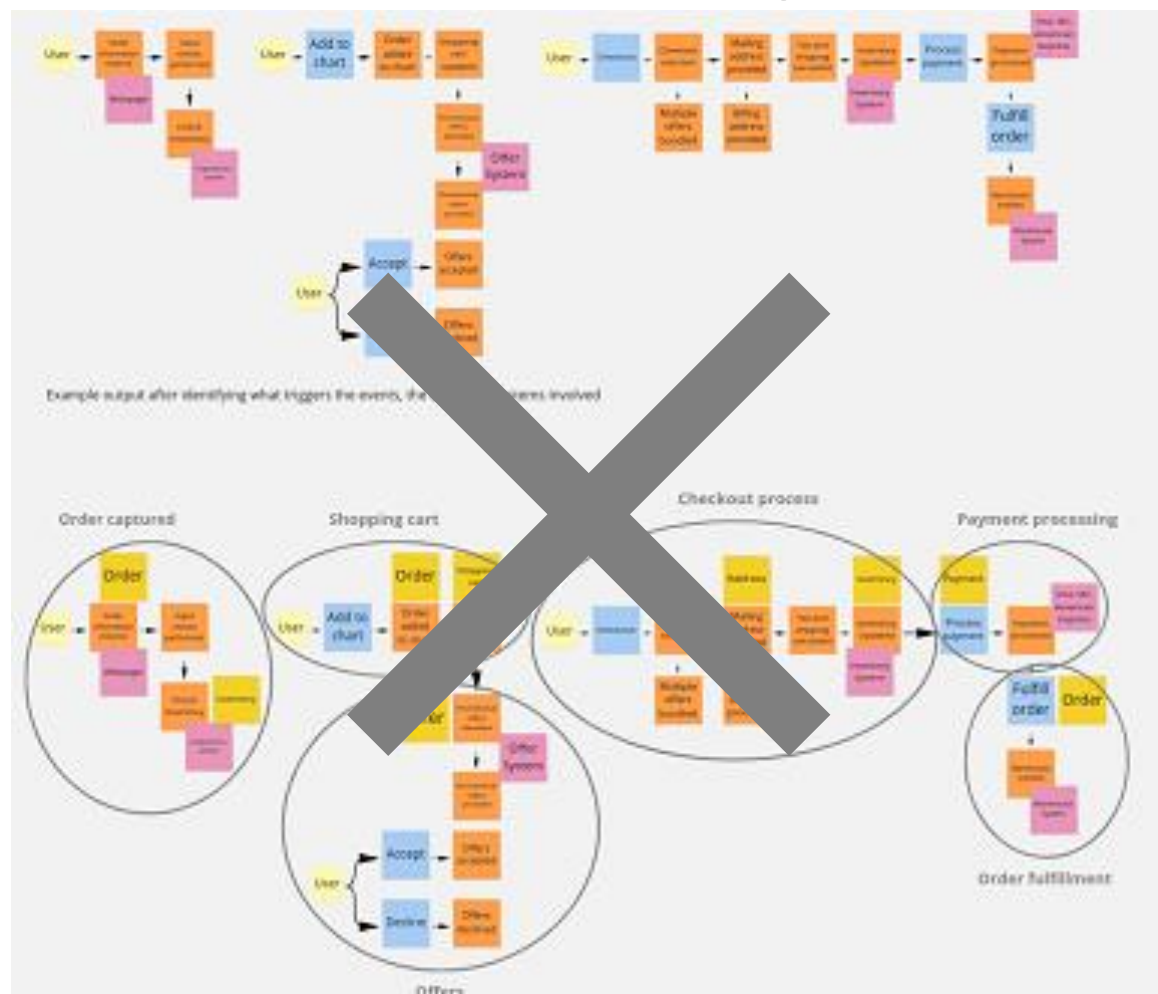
User

Message

User

Add to chart

Order added to chart

Offer System

User

Accept

Offers accepted

Offers declined

User

Checkout

Multiple offers bundled

Billing address provided

Process payment

Inventory System

Fulfill order

Warehouse System

Example output after identifying what triggers the events, the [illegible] systems involved

Order captured

Order

User

Message

Inventory

Shopping cart

User

Add to chart

Order

Order added to chart

Offer System

User

Accept

Offers accepted

Decline

Offers declined

Offers

Checkout process

User

Checkout

Address

Multiple offers bundled

Inventory

Inventory System

Payment processing

Payment

Process payment

Fulfill order

Order

Warehouse System

Order fulfillment